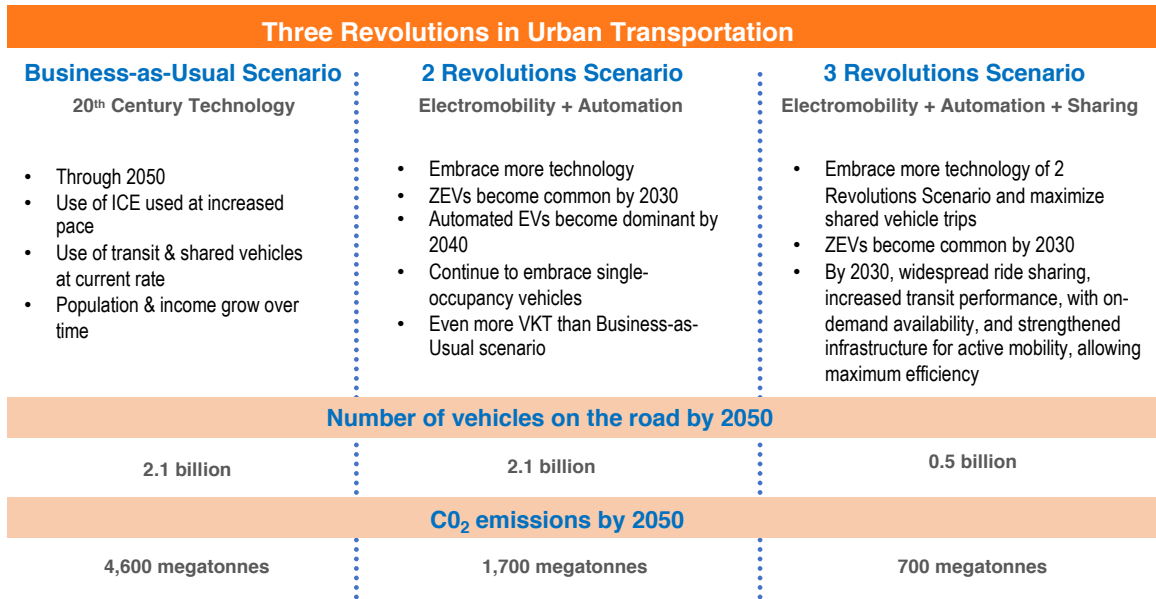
Three Revolutions in Urban Transportation

Business-as-Usual Scenario
20th Century Technology

- Through 2050
- Use of ICE used at increased pace
- Use of transit & shared vehicles at current rate
- Population & income grow over time

2 Revolutions Scenario
Electromobility + Automation

- Embrace more technology
- ZEVs become common by 2030
- Automated EVs become dominant by 2040
- Continue to embrace single-occupancy vehicles
- Even more VKT than Business-as-Usual scenario

3 Revolutions Scenario
Electromobility + Automation + Sharing

- Embrace more technology of 2 Revolutions Scenario and maximize shared vehicle trips
- ZEVs become common by 2030
- By 2030, widespread ride sharing, increased transit performance, with on-demand availability, and strengthened infrastructure for active mobility, allowing maximum efficiency

Number of vehicles on the road by 2050

2.1 billion

2.1 billion

0.5 billion

$C0_2$ emissions by 2050

4,600 megatonnes

1,700 megatonnes

700 megatonnes